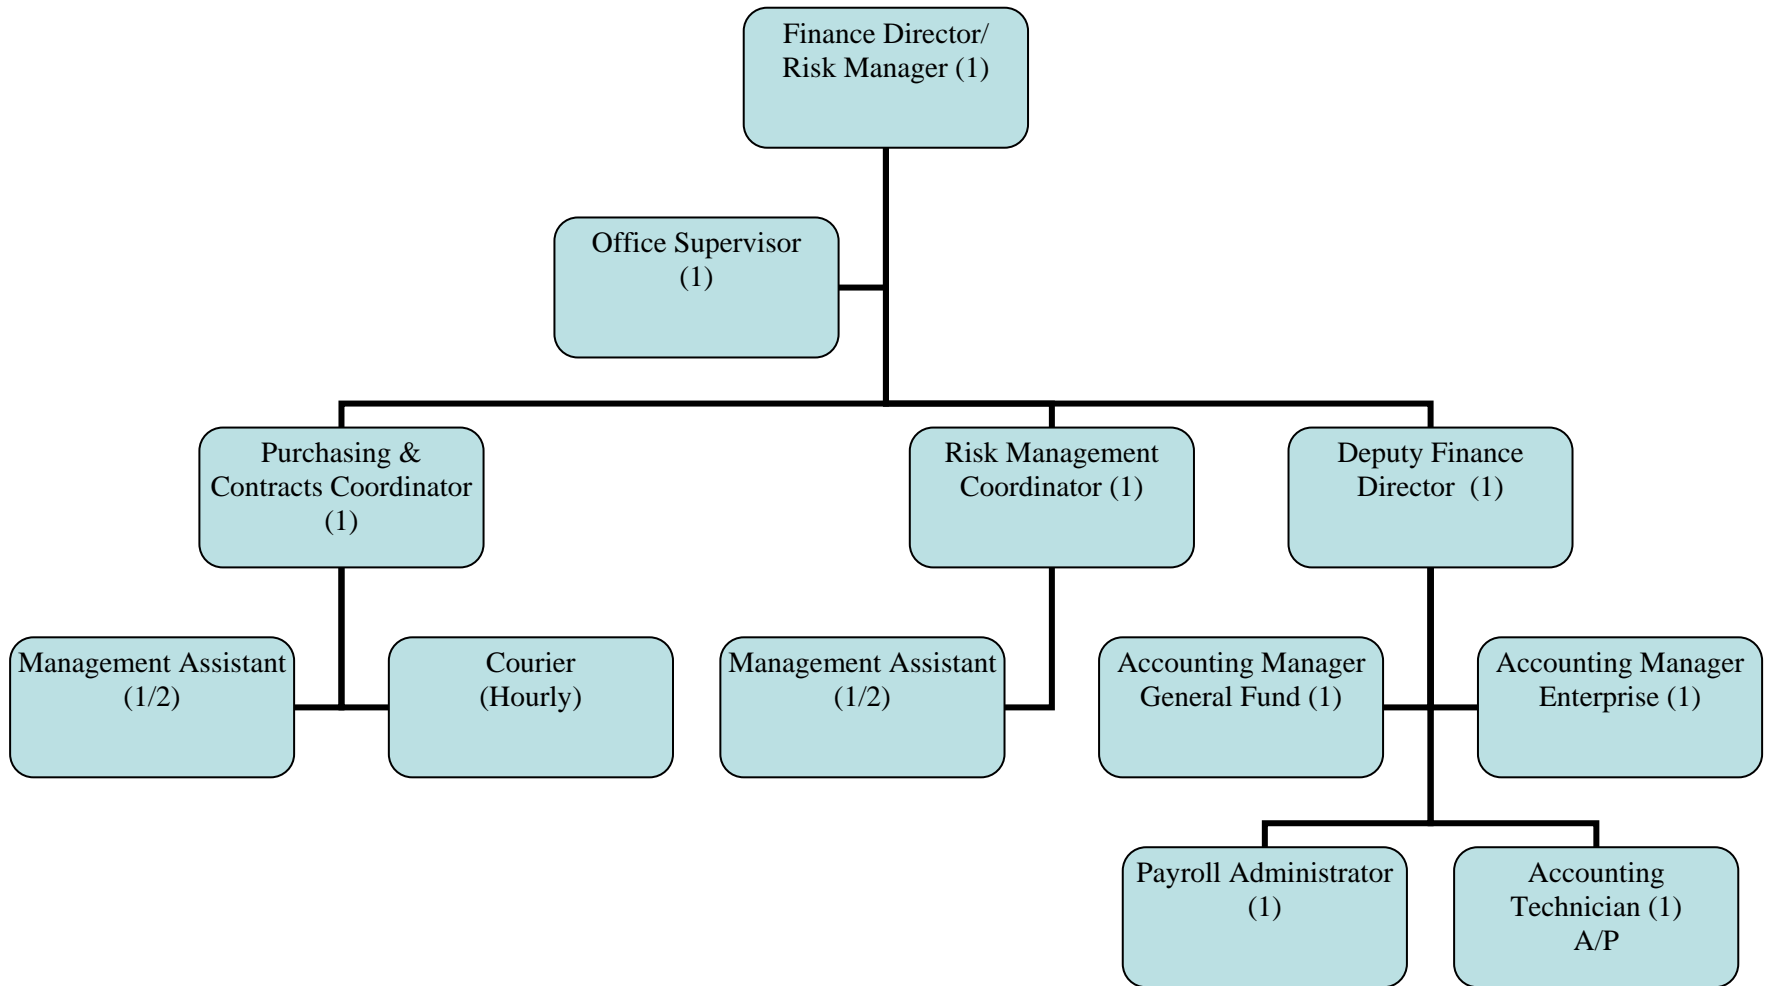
Finance Director/ Risk Manager (1)

Office Supervisor (1)

Purchasing & Contracts Coordinator (1)

Risk Management Coordinator (1)

Deputy Finance Director (1)

Management Assistant (1/2)

Courier (Hourly)

Management Assistant (1/2)

Accounting Manager General Fund (1)

Accounting Manager Enterprise (1)

Payroll Administrator (1)

Accounting Technician (1) A/P